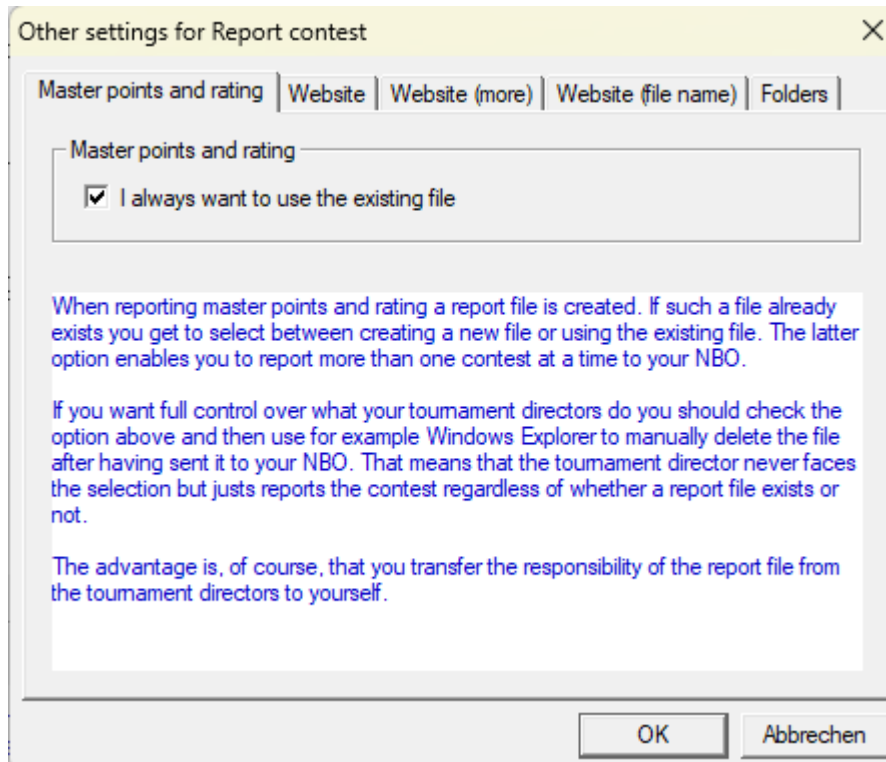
Other settings for Report contest

×

Master points and rating | Website | Website (more) | Website (file name) | Folders

Master points and rating

☑ I always want to use the existing file

When reporting master points and rating a report file is created. If such a file already exists you get to select between creating a new file or using the existing file. The latter option enables you to report more than one contest at a time to your NBO.

If you want full control over what your tournament directors do you should check the option above and then use for example Windows Explorer to manually delete the file after having sent it to your NBO. That means that the tournament director never faces the selection but justs reports the contest regardless of whether a report file exists or not.

The advantage is, of course, that you transfer the responsibility of the report file from the tournament directors to yourself.

OK

Abbrechen